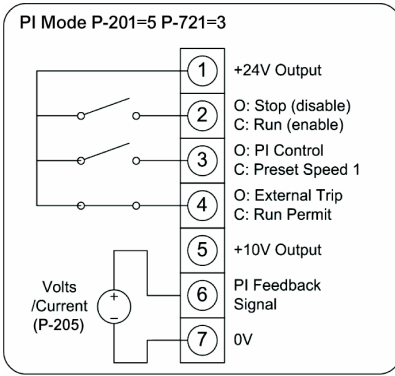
PI Mode P-201=5 P-721=3

1 +24V Output

2 O: Stop (disable)
C: Run (enable)

3 O: PI Control
C: Preset Speed 1

4 O: External Trip
C: Run Permit

5 +10V Output

Volts /Current (P-205)

+

−

6 PI Feedback Signal

7 0V